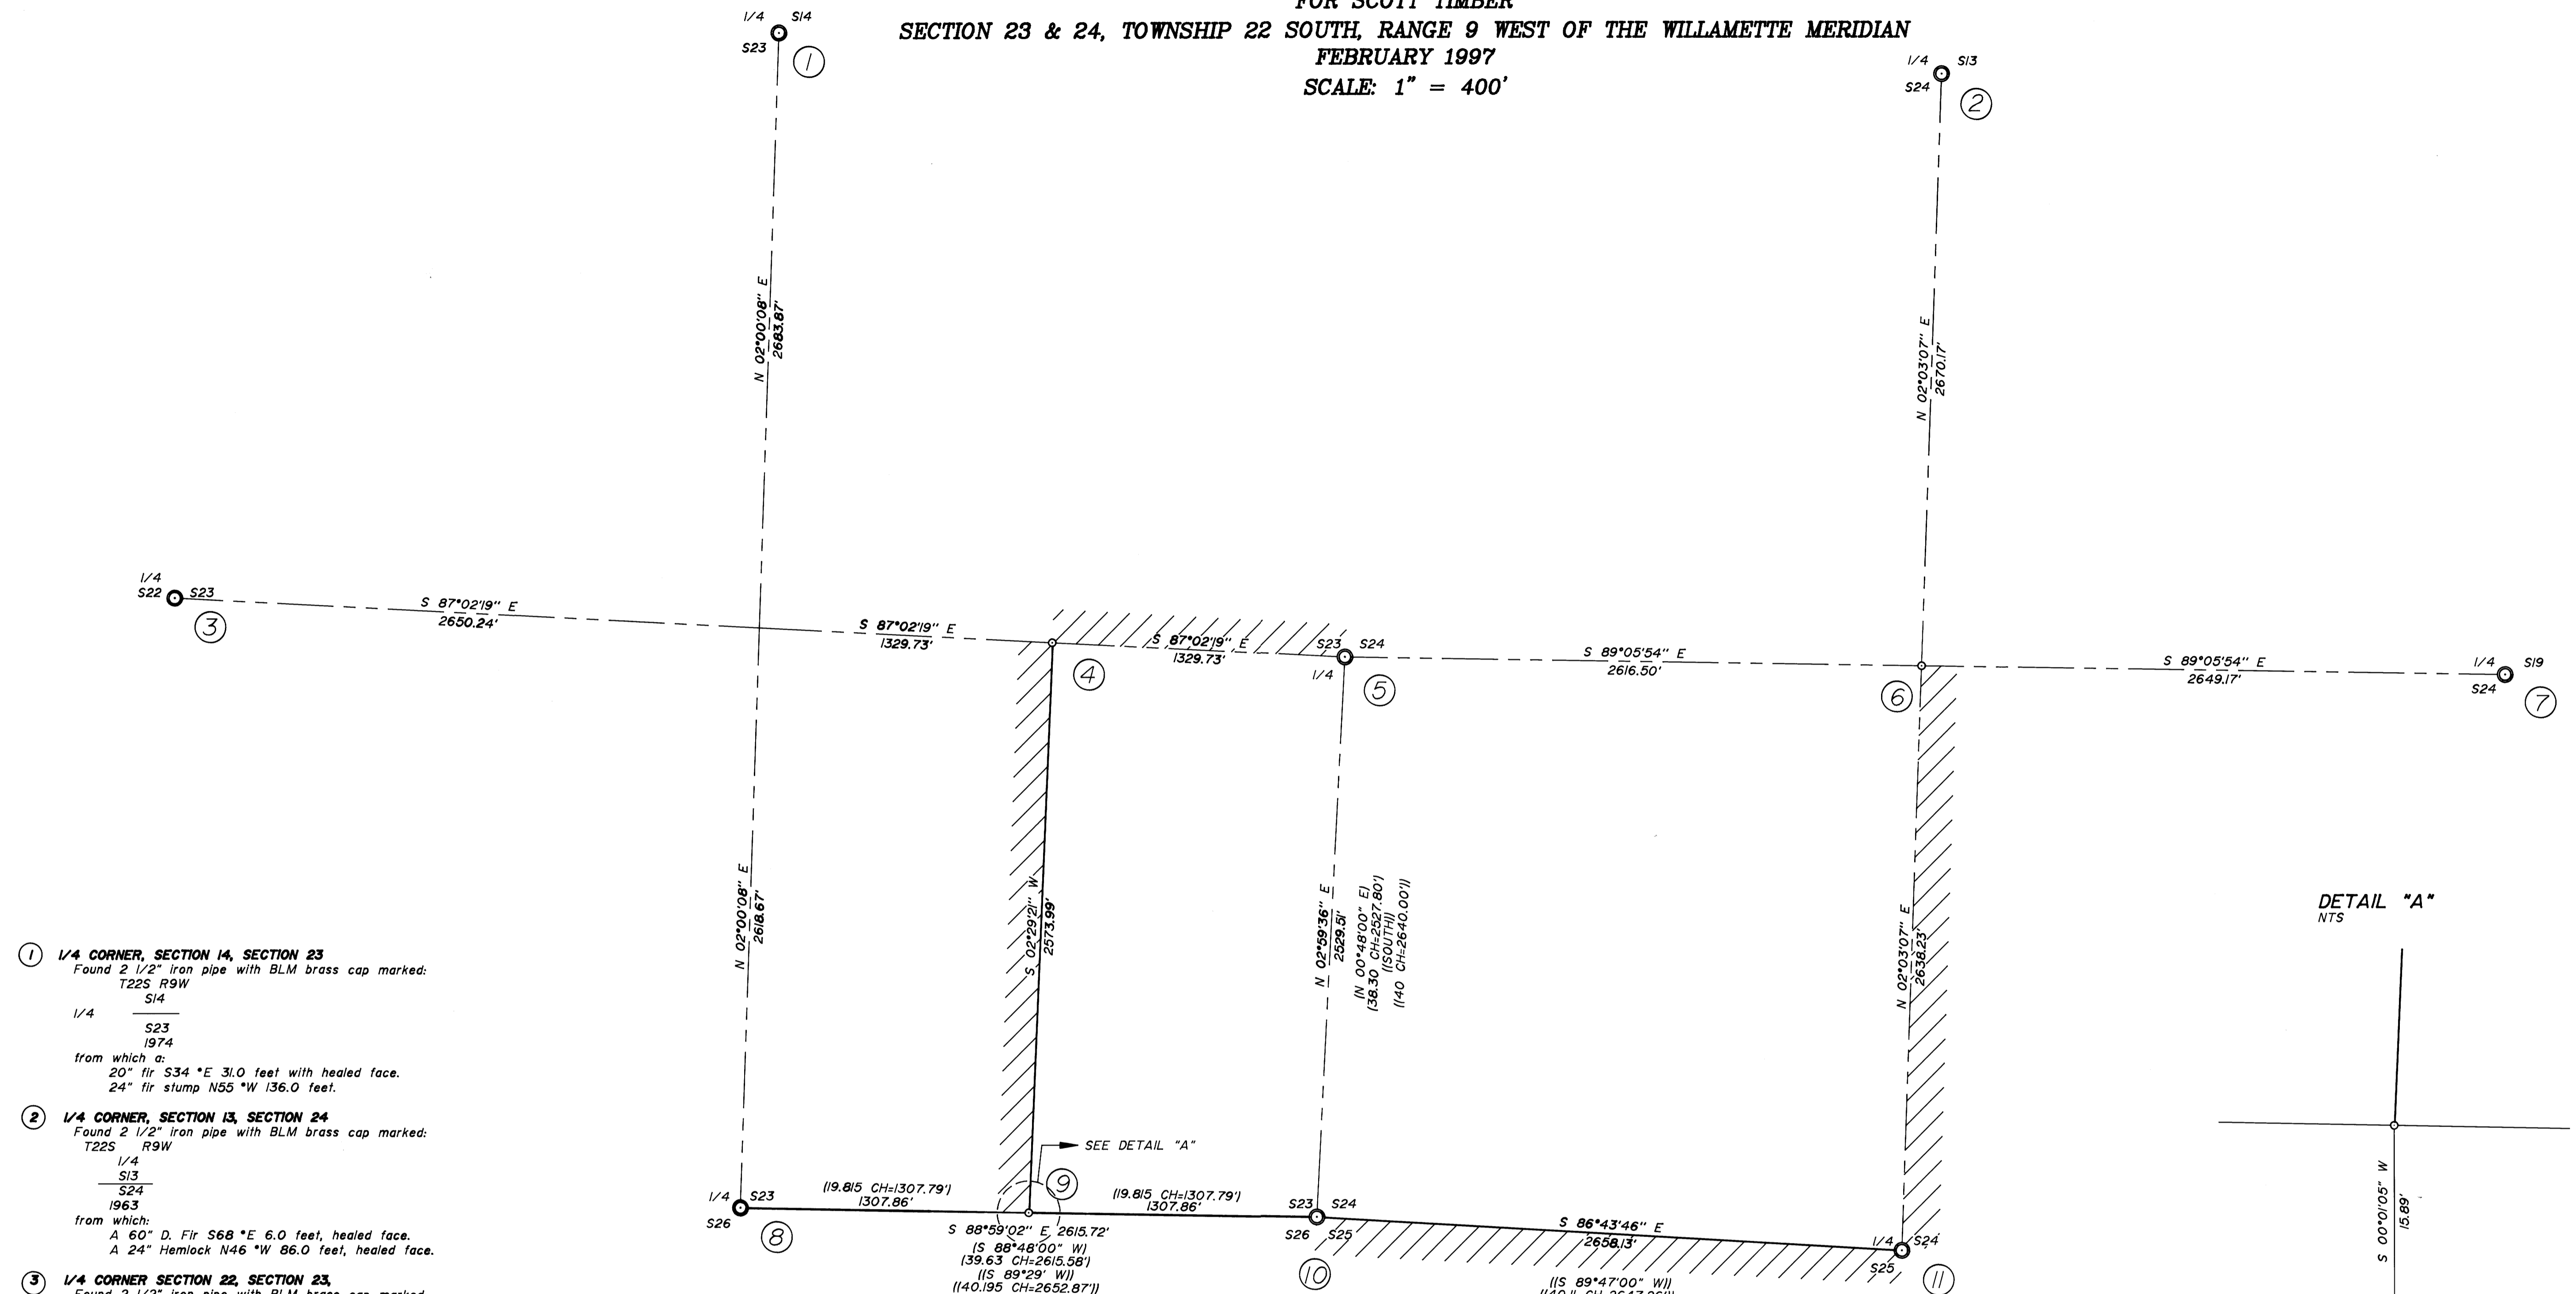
FOR SCOTT TIMBER
SECTION 23 & 24, TOWNSHIP 22 SOUTH, RANGE 9 WEST OF THE WILLAMETTE MERIDIAN
FEBRUARY 1997
SCALE: 1" = 400'

1/4 S14
S23
①

1/4 S13
S24
②

N 02°00'08" E
2683.87'

N 02°03'07" E
2670.17'

1/4
S22 S23
③

S 87°02'19" E
2650.24'

S 87°02'19" E
1329.73'

④

S 87°02'19" E
1329.73'

S23 S24
1/4
⑤

S 89°05'54" E
2616.50'

⑥

S 89°05'54" E
2649.17'

1/4 S19
S24
⑦

DETAIL "A"
NTS

N 02°00'08" E
2618.67'

S 02°29'21" W
2573.99'

N 02°59'36" E
2529.51'
(N 00°48'00" E)
(38.30 CH=2527.80')
((SOUTH))
((40 CH=2640.00'))

N 02°03'07" E
2638.23'

① 1/4 CORNER, SECTION 14, SECTION 23
Found 2 1/2" iron pipe with BLM brass cap marked:
T22S R9W
1/4 S14
S23
1974
from which a:
20" fir S34 °E 31.0 feet with healed face.
24" fir stump N55 °W 136.0 feet.

② 1/4 CORNER, SECTION 13, SECTION 24
Found 2 1/2" iron pipe with BLM brass cap marked:
T22S R9W
1/4
S13
S24
1963
from which:
A 60" D. Fir S68 °E 6.0 feet, healed face.
A 24" Hemlock N46 °W 86.0 feet, healed face.

③ 1/4 CORNER SECTION 22, SECTION 23,
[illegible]

SEE DETAIL "A"

1/4 S23
S26
⑧

(19.815 CH=1307.79')
1307.86'

⑨

(19.815 CH=1307.79')
1307.86'

S 88°59'02" E 2615.72'
(S 88°48'00" W)
(39.63 CH=2615.58')
((S 89°29' W))
((40.195 CH=2652.87'))

S23 S24
S26 S25
⑩

S 86°43'46" E
2658.13'
((S 89°47'00" W))
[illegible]

1/4 S24
S25
⑪

S 00°01'05" W
15.89'